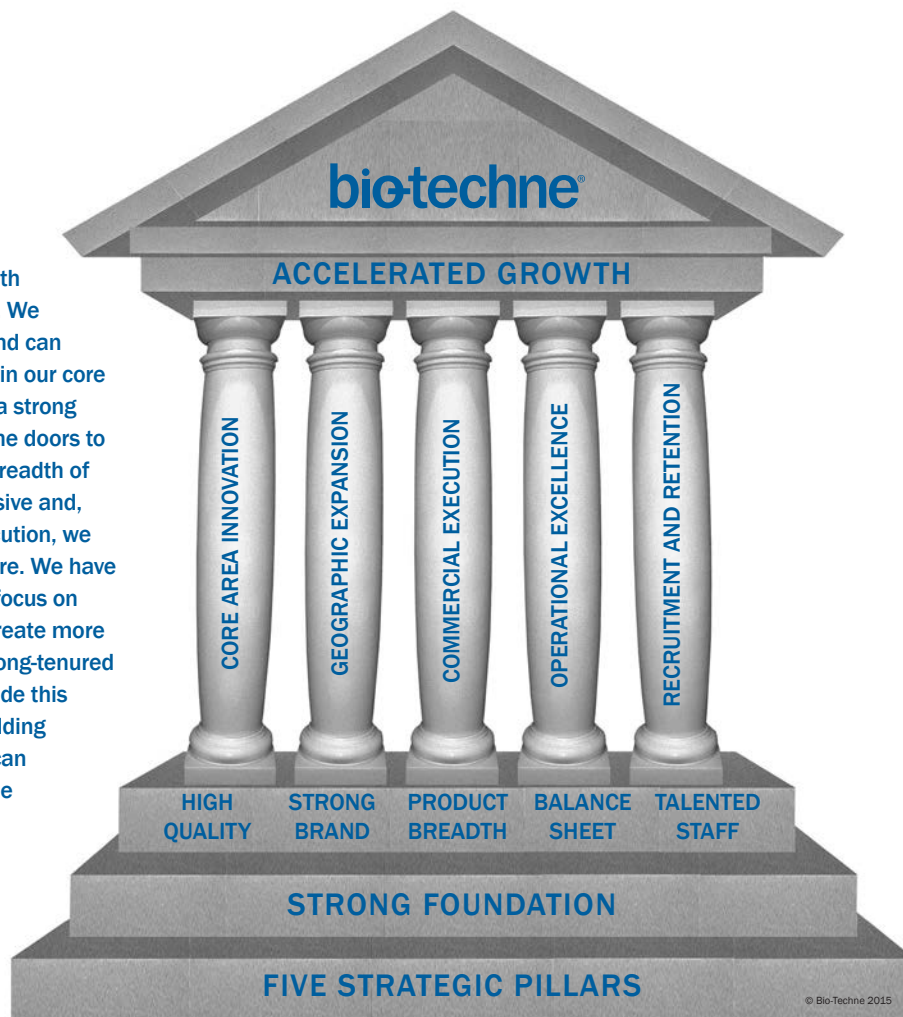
th
We
nd can
in our core
a strong
he doors to
readth of
sive and,
ution, we
re. We have
focus on
reate more
ong-tenured
de this
lding
can
e

bio-techne®

ACCELERATED GROWTH

CORE AREA INNOVATION

GEOGRAPHIC EXPANSION

COMMERCIAL EXECUTION

OPERATIONAL EXCELLENCE

RECRUITMENT AND RETENTION

HIGH QUALITY

STRONG BRAND

PRODUCT BREADTH

BALANCE SHEET

TALENTED STAFF

STRONG FOUNDATION

FIVE STRATEGIC PILLARS

© Bio-Techne 2015